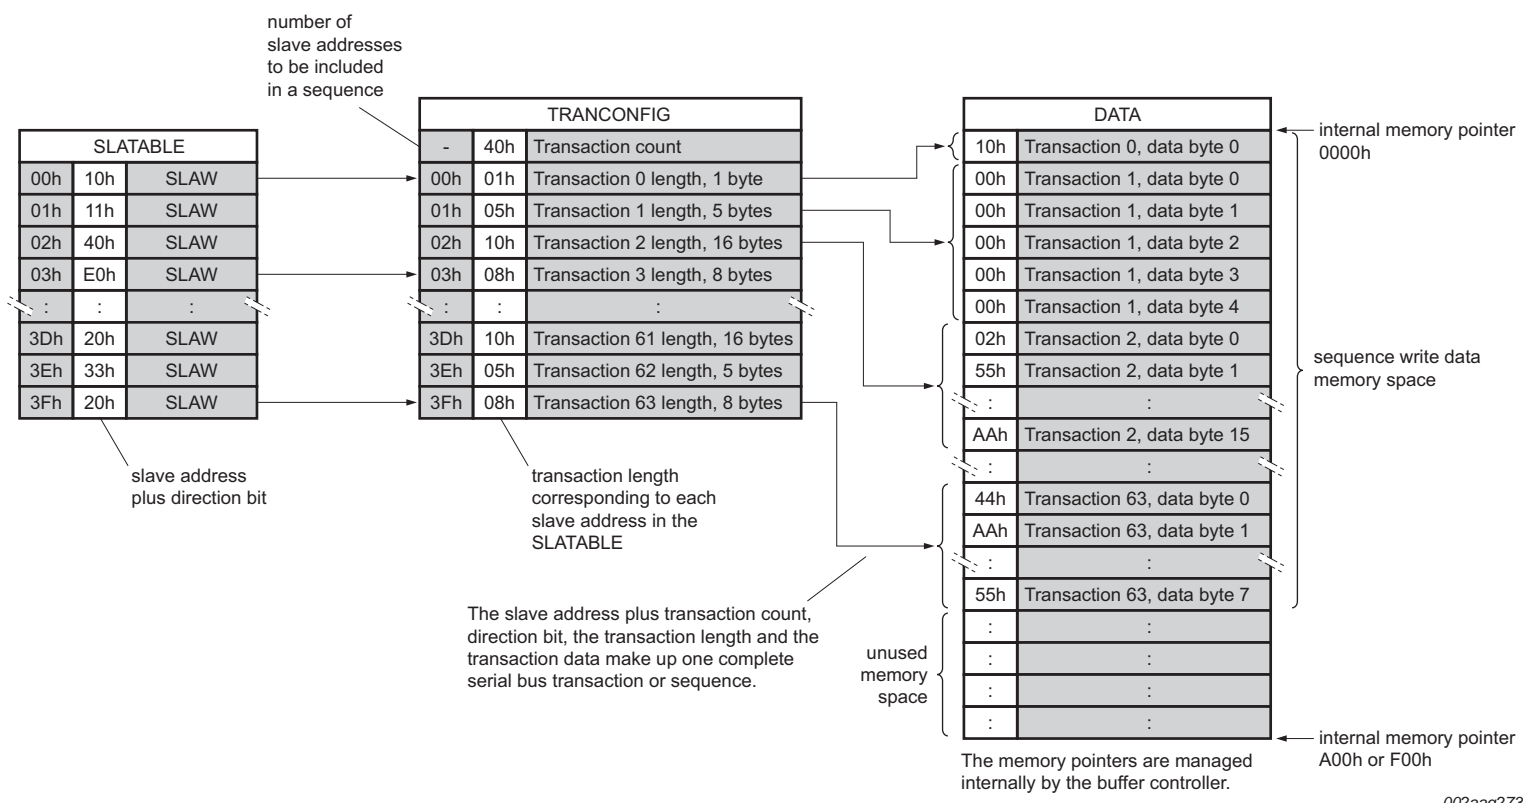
number of slave addresses to be included in a sequence

| SLATABLE | | |
|---|---|---|
| 00h | 10h | SLAW |
| 01h | 11h | SLAW |
| 02h | 40h | SLAW |
| 03h | E0h | SLAW |
| : | : | : |
| 3Dh | 20h | SLAW |
| 3Eh | 33h | SLAW |
| 3Fh | 20h | SLAW |

slave address plus direction bit

| TRANCONFIG | | |
|---|---|---|
| - | 40h | Transaction count |
| 00h | 01h | Transaction 0 length, 1 byte |
| 01h | 05h | Transaction 1 length, 5 bytes |
| 02h | 10h | Transaction 2 length, 16 bytes |
| 03h | 08h | Transaction 3 length, 8 bytes |
| : | : | : |
| 3Dh | 10h | Transaction 61 length, 16 bytes |
| 3Eh | 05h | Transaction 62 length, 5 bytes |
| 3Fh | 08h | Transaction 63 length, 8 bytes |

transaction length corresponding to each slave address in the SLATABLE

The slave address plus transaction count, direction bit, the transaction length and the transaction data make up one complete serial bus transaction or sequence.

| DATA | |
|---|---|
| 10h | Transaction 0, data byte 0 |
| 00h | Transaction 1, data byte 0 |
| 00h | Transaction 1, data byte 1 |
| 00h | Transaction 1, data byte 2 |
| 00h | Transaction 1, data byte 3 |
| 00h | Transaction 1, data byte 4 |
| 02h | Transaction 2, data byte 0 |
| 55h | Transaction 2, data byte 1 |
| : | : |
| AAh | Transaction 2, data byte 15 |
| : | : |
| 44h | Transaction 63, data byte 0 |
| AAh | Transaction 63, data byte 1 |
| : | : |
| 55h | Transaction 63, data byte 7 |
| : | : |
| : | : |
| : | : |
| : | : |

internal memory pointer 0000h

sequence write data memory space

unused memory space

internal memory pointer A00h or F00h

The memory pointers are managed internally by the buffer controller.

002aag273